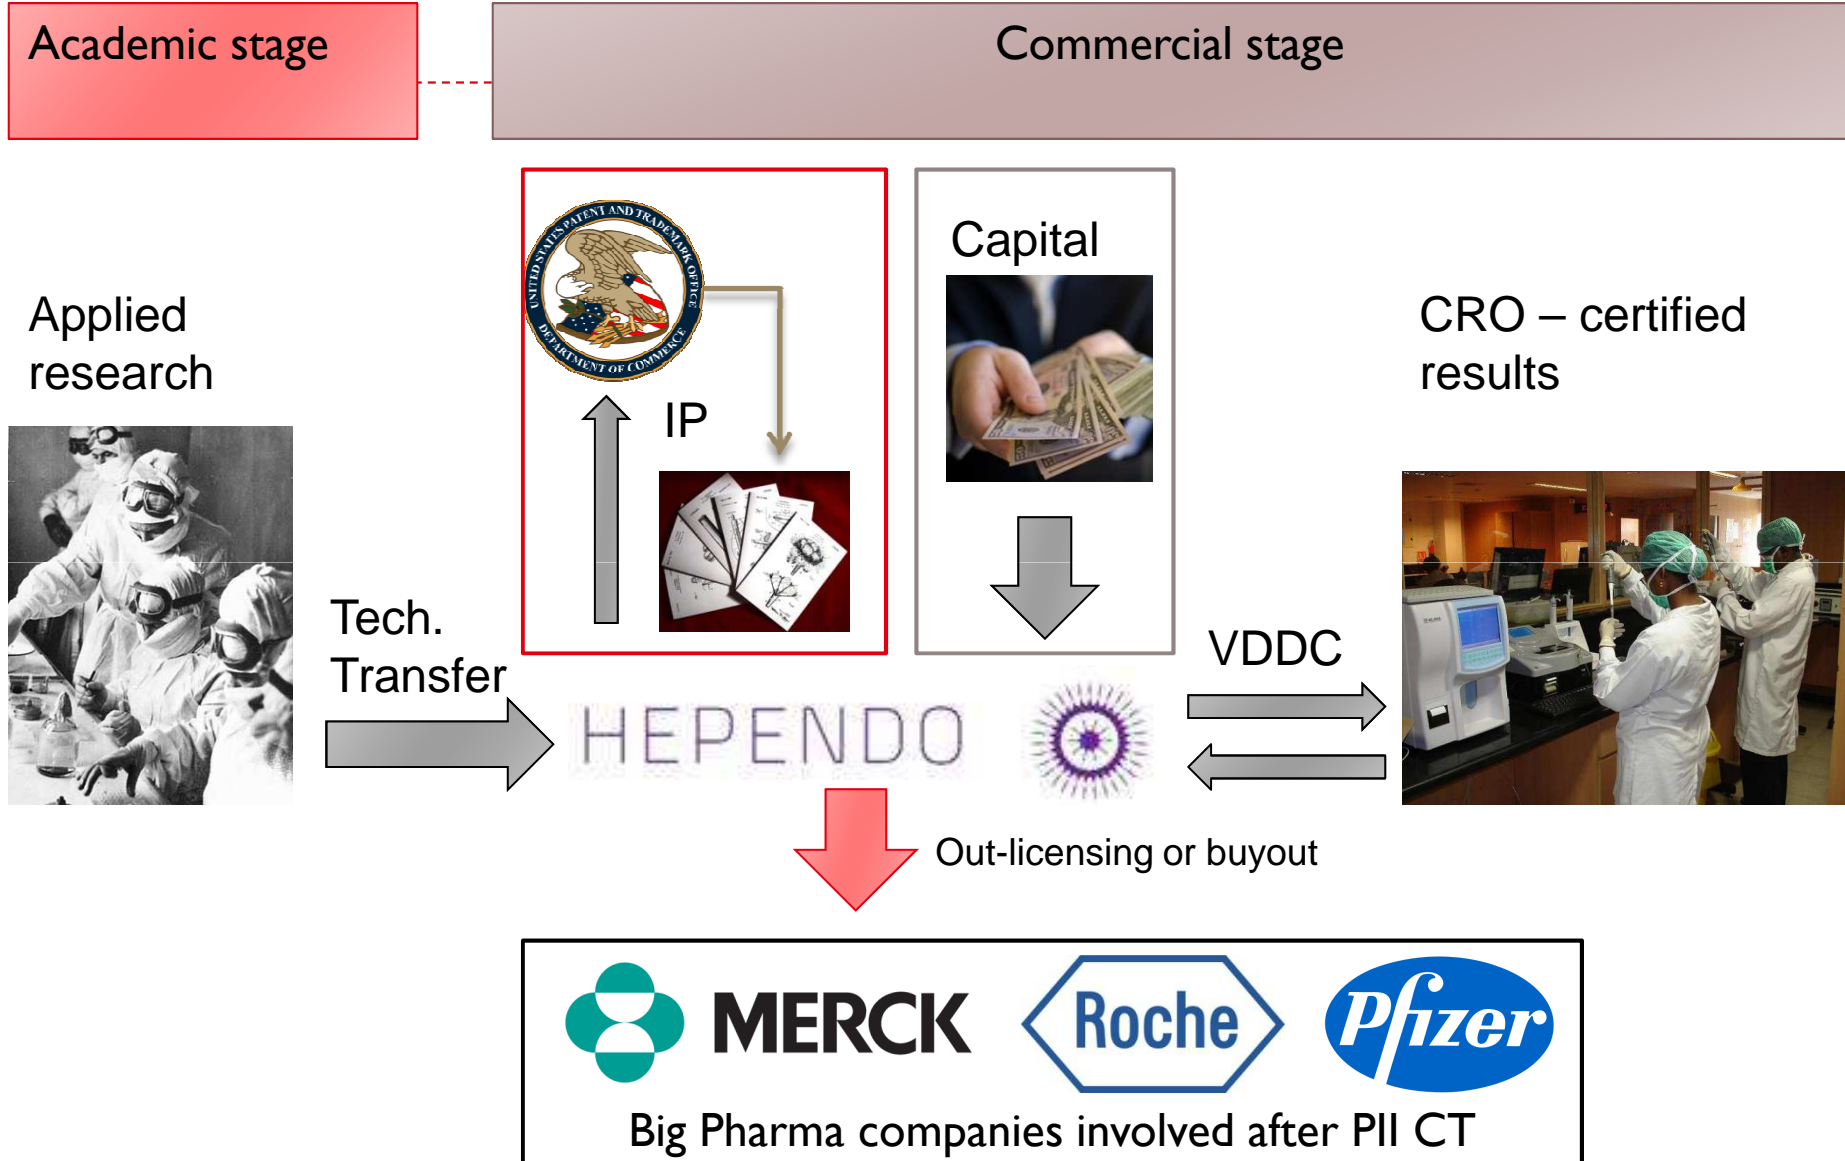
Academic stage

Commercial stage

UNITED STATES PATENT AND TRADEMARK OFFICE DEPARTMENT OF COMMERCE

IP

Capital

Applied research

CRO – certified results

Tech. Transfer

VDDC

HEPENDO

Out-licensing or buyout

MERCK

Roche

Pfizer

Big Pharma companies involved after PII CT